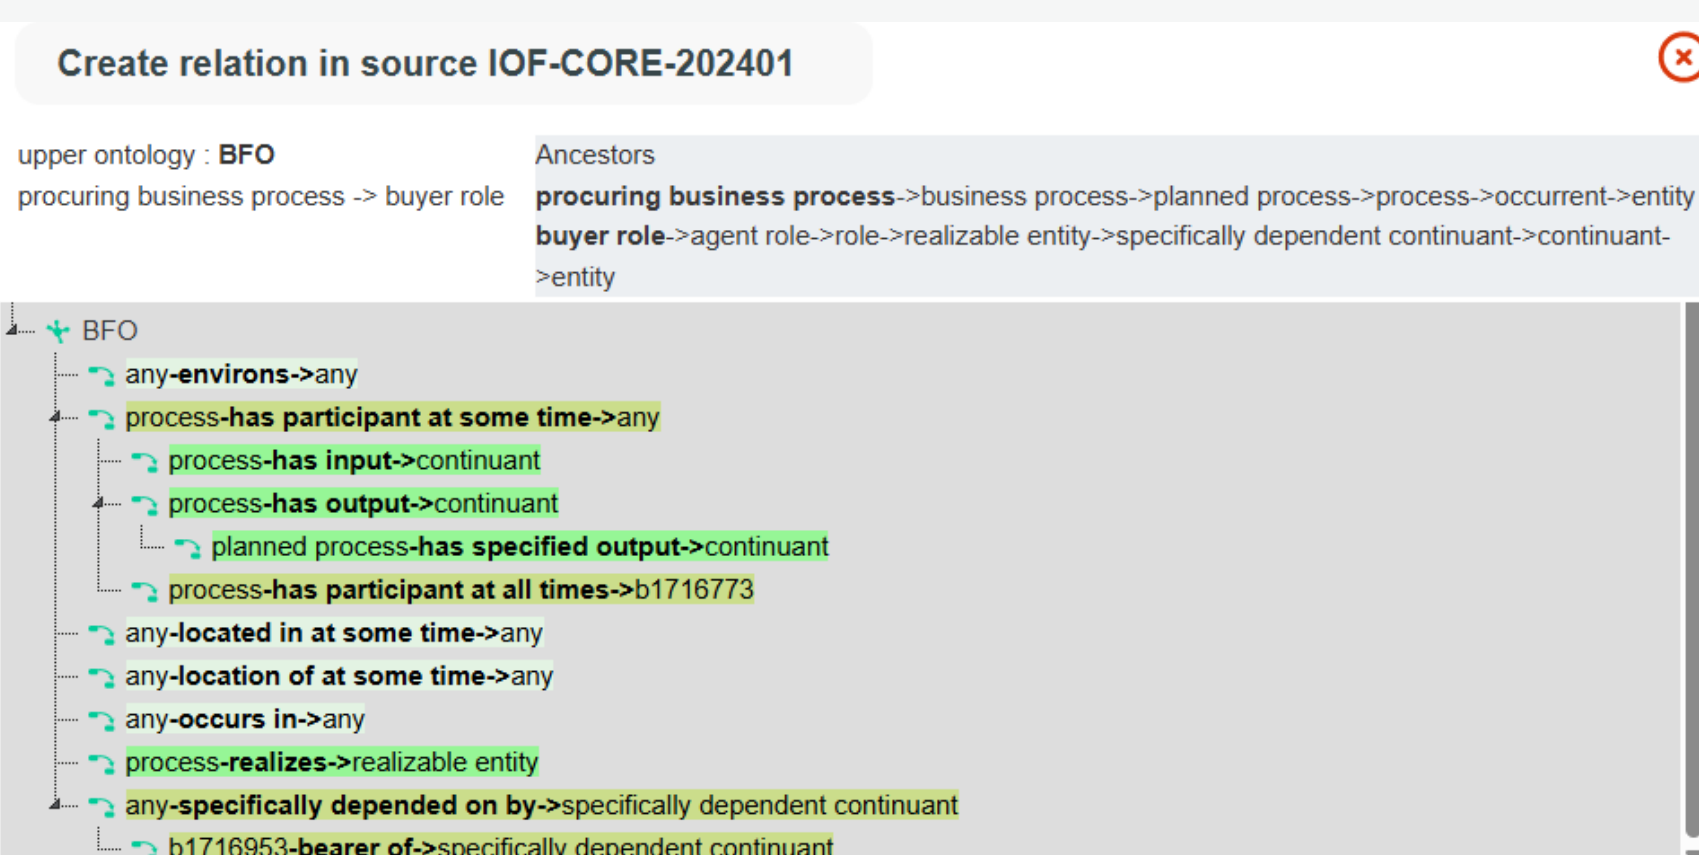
Create relation in source IOF-CORE-202401

upper ontology : BFO
procuring business process -> buyer role

Ancestors
procuring business process->business process->planned process->process->occurrent->entity
buyer role->agent role->role->realizable entity->specifically dependent continuant->continuant->entity

BFO
any-environs->any
process-has participant at some time->any
process-has input->continuant
process-has output->continuant
planned process-has specified output->continuant
process-has participant at all times->b1716773
any-located in at some time->any
any-location of at some time->any
any-occurs in->any
process-realizes->realizable entity
any-specifically depended on by->specifically dependent continuant
b1716953-bearer of->specifically dependent continuant